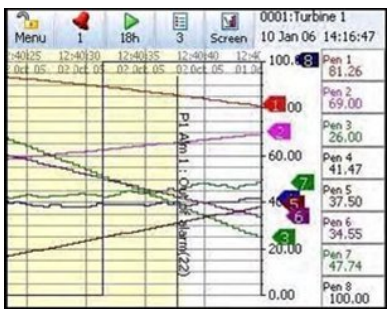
Menu 1 18h 3 Screen 0001:Turbine 1
10 Jan 06 14:16:47

12:40:25 02 Oct 05
12:40:30 02 Oct 05
12:40:35 02 Oct 05
12:40:40 02 Oct 05
12:4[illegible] 01 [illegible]

100.0 8
1 00
2
60.00
7
40 4
5
6
20.00
3
0.00

P1 Alm 1 : Ou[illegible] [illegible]larm(22)

Pen 1
81.26
Pen 2
69.00
Pen 3
26.00
Pen 4
41.47
Pen 5
37.50
Pen 6
34.55
Pen 7
47.74
Pen 8
100.00